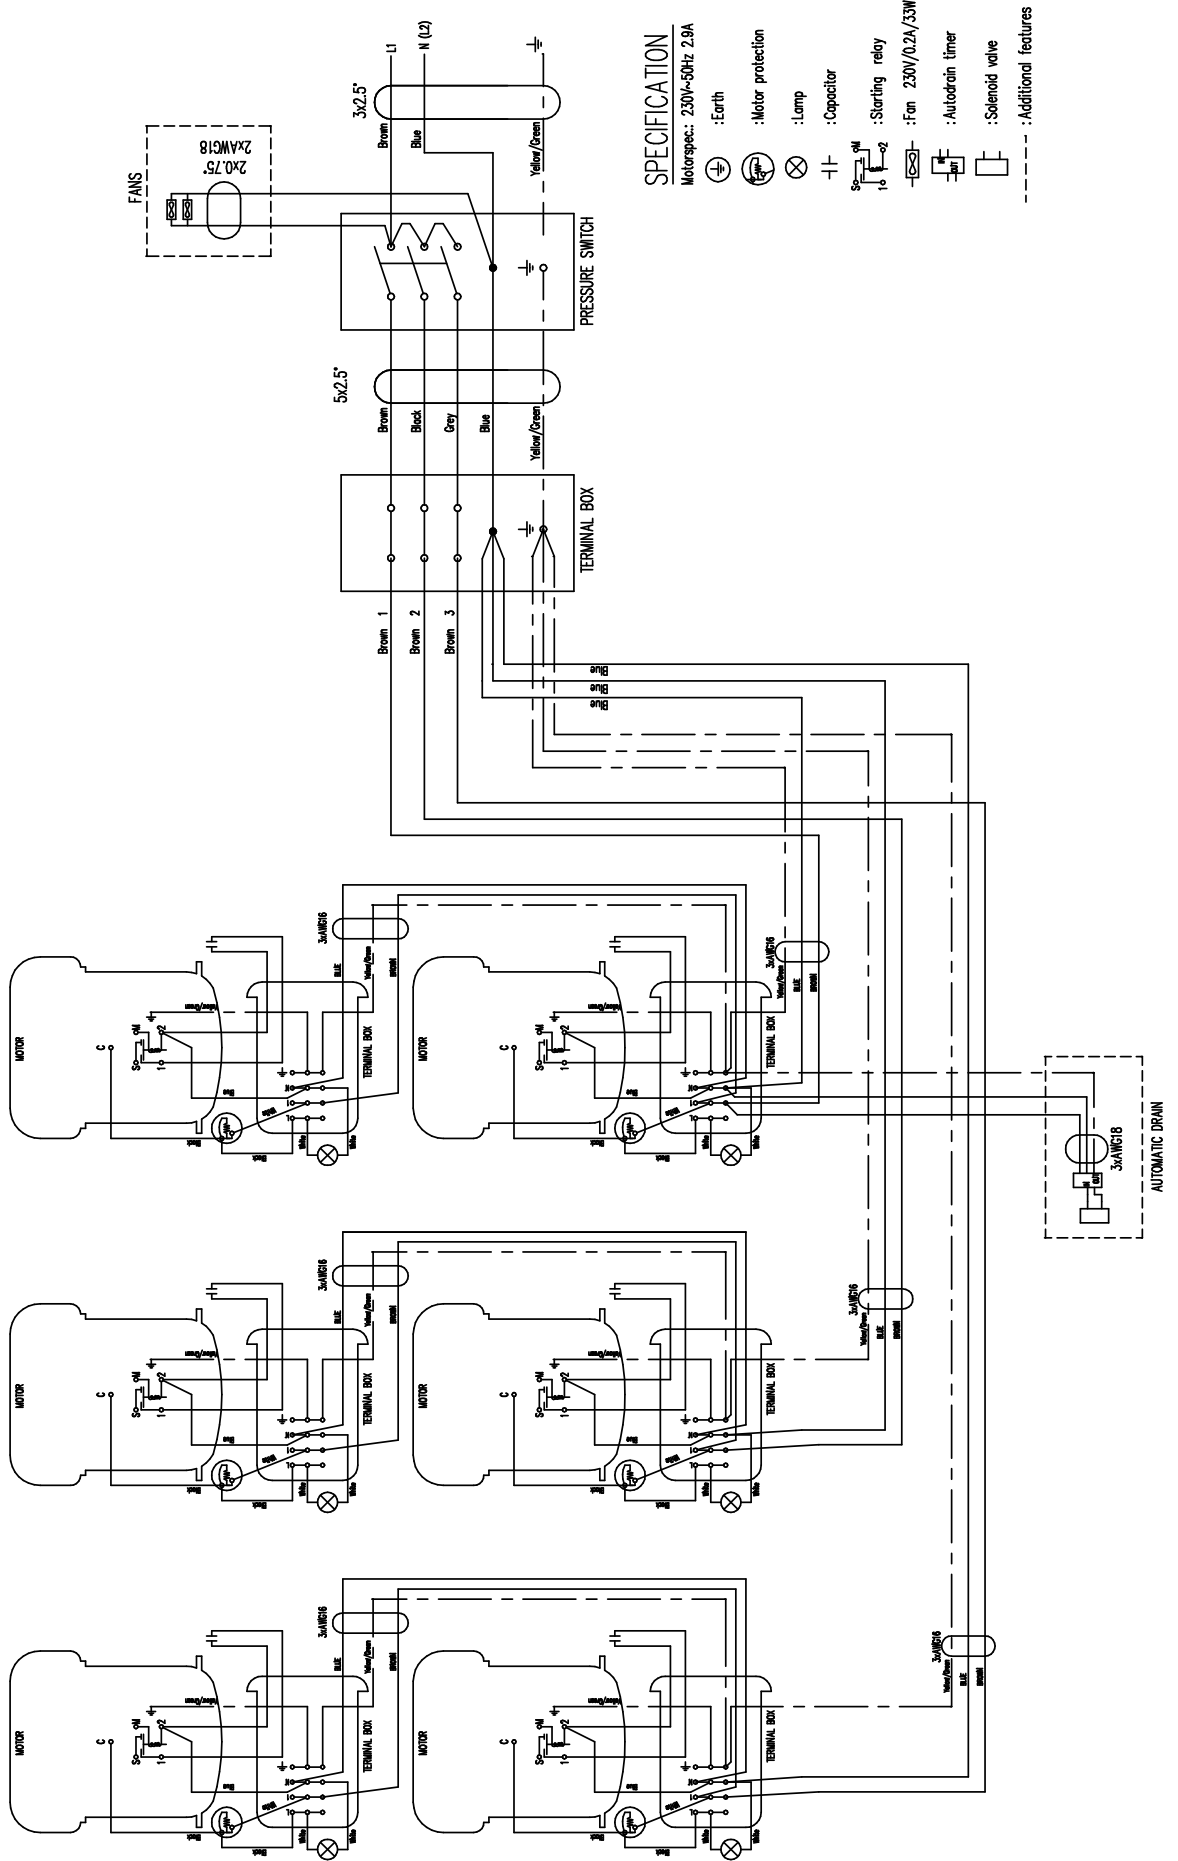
SPECIFICATION
Motorspec.: 230V~50Hz 2.9A
:Earth
:Motor protection
:Lamp
:Capacitor
:Starting relay
:Fan 230V/0.2A/33W
:Autodrain timer
:Solenoid valve
: Additional features

L1
N (L2)
3x2.5²
Brown
Blue
Yellow/Green
FANS
2x0.75²
2xAWG18
PRESSURE SWITCH
5x2.5²
Brown
Black
Grey
Blue
Yellow/Green
TERMINAL BOX
Brown 1
Brown 2
Brown 3
Blue
Blue
Blue

MOTOR
C
TERMINAL BOX
3xAWG16
Yellow/Green
BLUE
BROWN
White
Black
Blue

AUTOMATIC DRAIN
3xAWG18